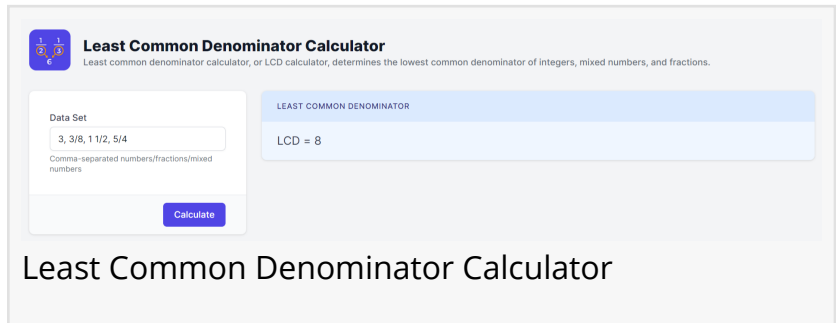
1 1
2 3
6

Least Common Denominator Calculator

Least common denominator calculator, or LCD calculator, determines the lowest common denominator of integers, mixed numbers, and fractions.

Data Set

3, 3/8, 1 1/2, 5/4

Comma-separated numbers/fractions/mixed numbers

Calculate

LEAST COMMON DENOMINATOR

LCD = 8

Least Common Denominator Calculator